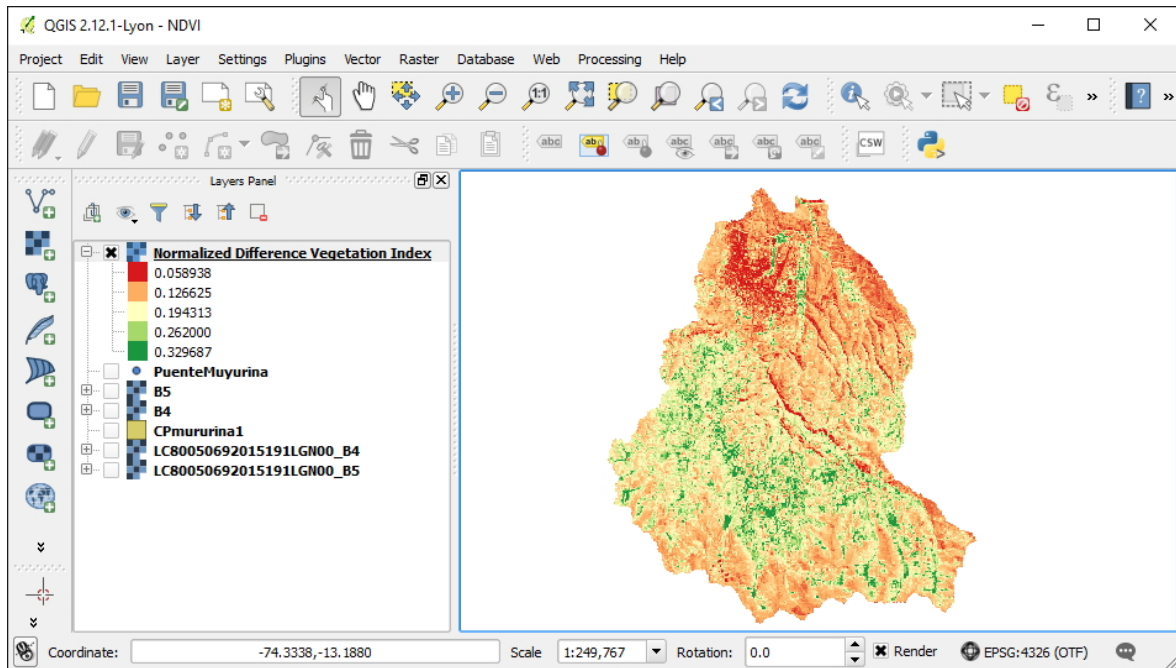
QGIS 2.12.1-Lyon - NDVI

Project Edit View Layer Settings Plugins Vector Raster Database Web Processing Help

CSW

Layers Panel

Normalized Difference Vegetation Index
0.058938
0.126625
0.194313
0.262000
0.329687
PuenteMuyurina
B5
B4
CPmururina1
LC80050692015191LGN00_B4
LC80050692015191LGN00_B5

Coordinate: -74.3338,-13.1880 Scale 1:249,767 Rotation: 0.0 Render EPSG:4326 (OTF)